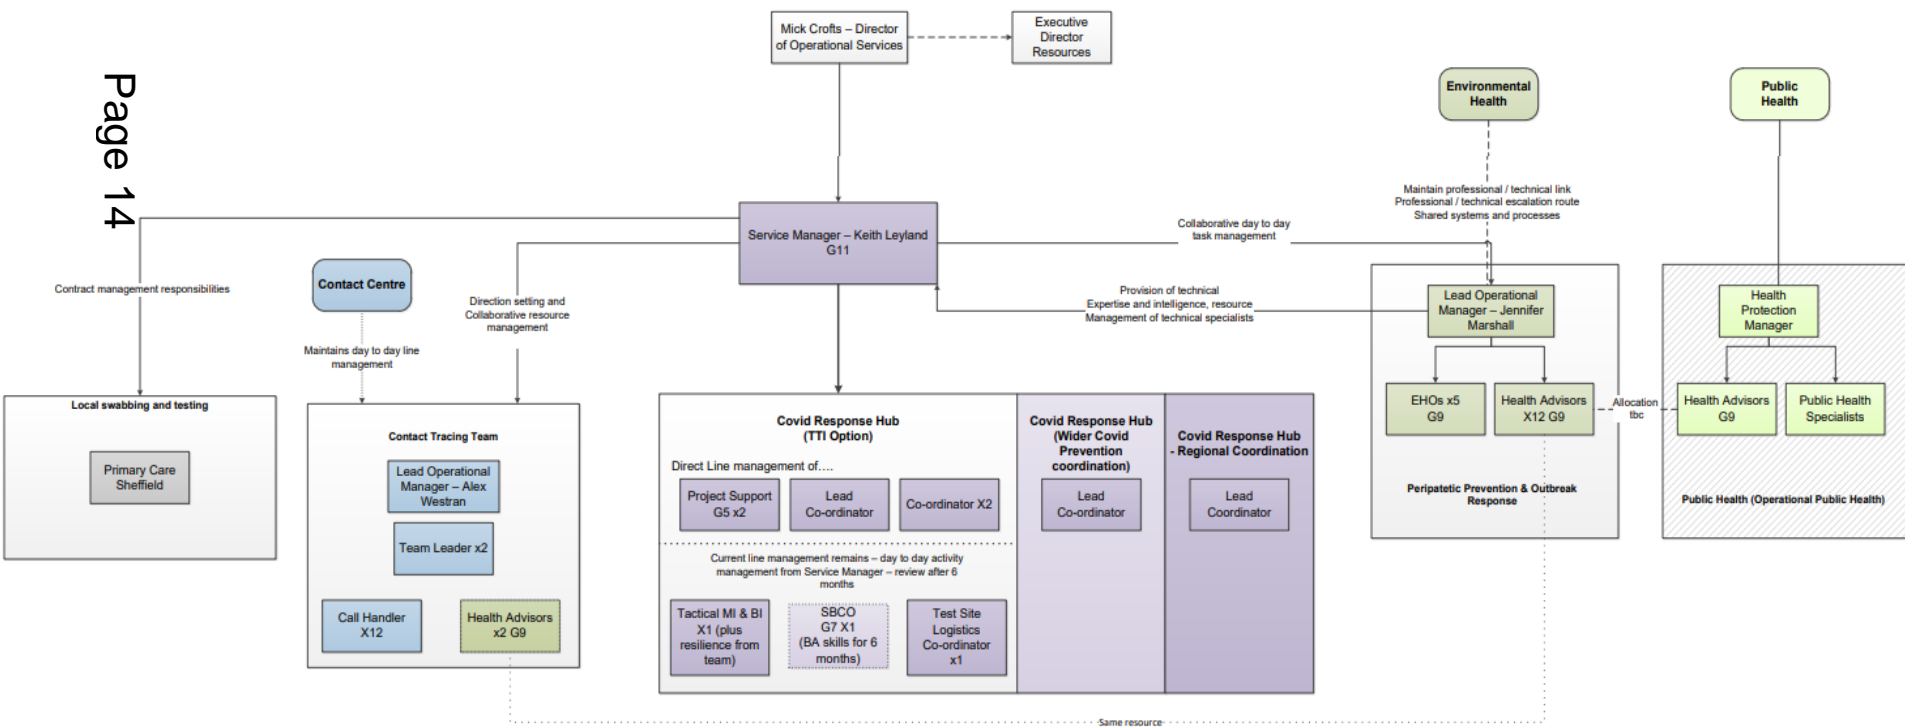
Page 14

Mick Crofts – Director of Operational Services

Executive Director Resources

Environmental Health

Public Health

Maintain professional / technical link
Professional / technical escalation route
Shared systems and processes

Collaborative day to day task management

Service Manager – Keith Leyland G11

Contract management responsibilities

Contact Centre

Direction setting and Collaborative resource management

Maintains day to day line management

Provision of technical Expertise and intelligence, resource Management of technical specialists

Lead Operational Manager – Jennifer Marshall

Health Protection Manager

Local swabbing and testing

Primary Care Sheffield

Contact Tracing Team

Lead Operational Manager – Alex Westran

Team Leader x2

Call Handler X12

Health Advisors x2 G9

Covid Response Hub (TTI Option)

Direct Line management of….

Project Support G5 x2

Lead Co-ordinator

Co-ordinator X2

Current line management remains – day to day activity management from Service Manager – review after 6 months

Tactical MI & BI X1 (plus resilience from team)

SBCO G7 X1 (BA skills for 6 months)

Test Site Logistics Co-ordinator x1

Covid Response Hub (Wider Covid Prevention coordination)

Lead Co-ordinator

Covid Response Hub - Regional Coordination

Lead Coordinator

EHOs x5 G9

Health Advisors X12 G9

Allocation tbc

Health Advisors G9

Public Health Specialists

Peripatetic Prevention & Outbreak Response

Public Health (Operational Public Health)

Same resource